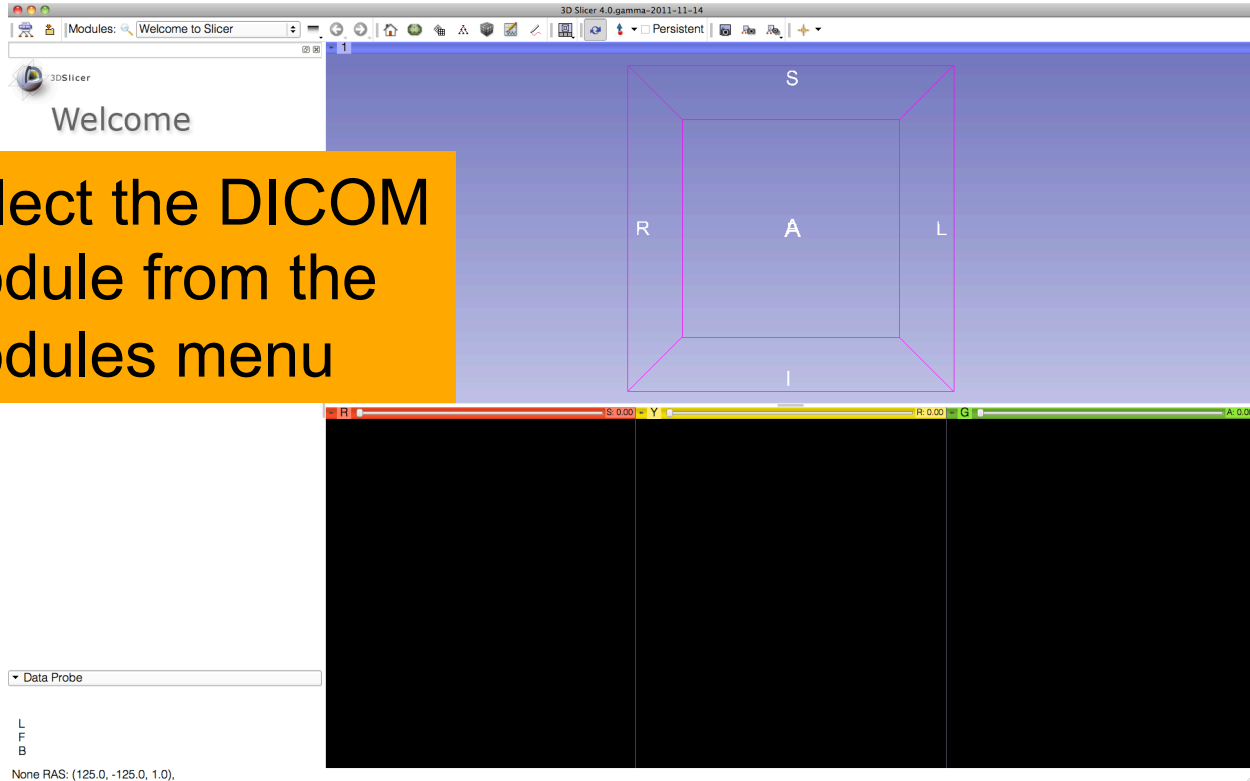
3D Slicer 4.0.gamma-2011-11-14

Modules: Welcome to Slicer

Persistent

1

3DSlicer

Welcome

lect the DICOM odule from the odules menu

S

R

A

L

I

R

S: 0.00

Y

R: 0.00

G

A: 0.0

Data Probe

L
F
B

None RAS: (125.0, -125.0, 1.0),